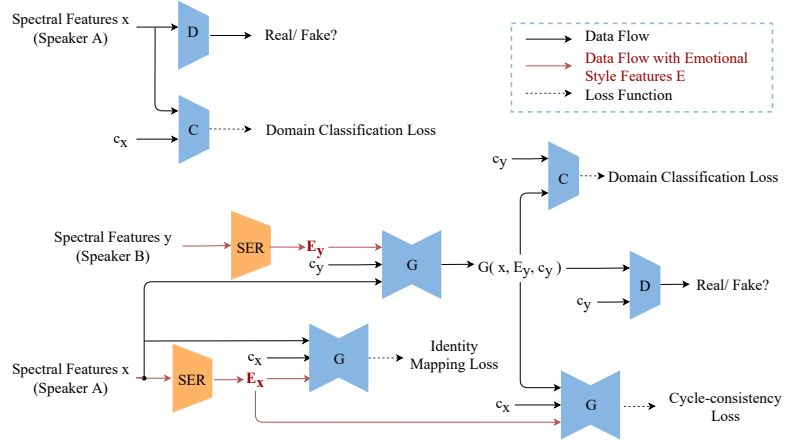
Spectral Features x (Speaker A)

D

Real/ Fake?

C

$c_x$

Domain Classification Loss

Data Flow

Data Flow with Emotional Style Features E

Loss Function

$c_y$

C

Domain Classification Loss

Spectral Features y (Speaker B)

SER

$E_y$

$c_y$

G

G( x, $E_y$, $c_y$ )

D

$c_y$

Real/ Fake?

$c_x$

G

Identity Mapping Loss

Spectral Features x (Speaker A)

SER

$E_x$

$c_x$

G

Cycle-consistency Loss